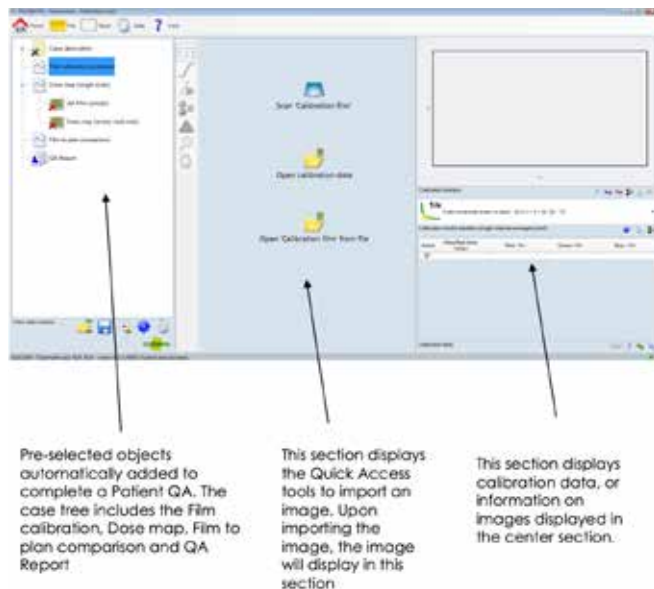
Scan Calibration film

Open calibration data

Open Calibration film from file

Pre-selected objects automatically added to complete a Patient QA. The case tree includes the Film calibration, Dose map, Film to plan comparison and QA Report

This section displays the Quick Access tools to import an image. Upon importing the image, the image will display in this section

This section displays calibration data, or information on images displayed in the center section.